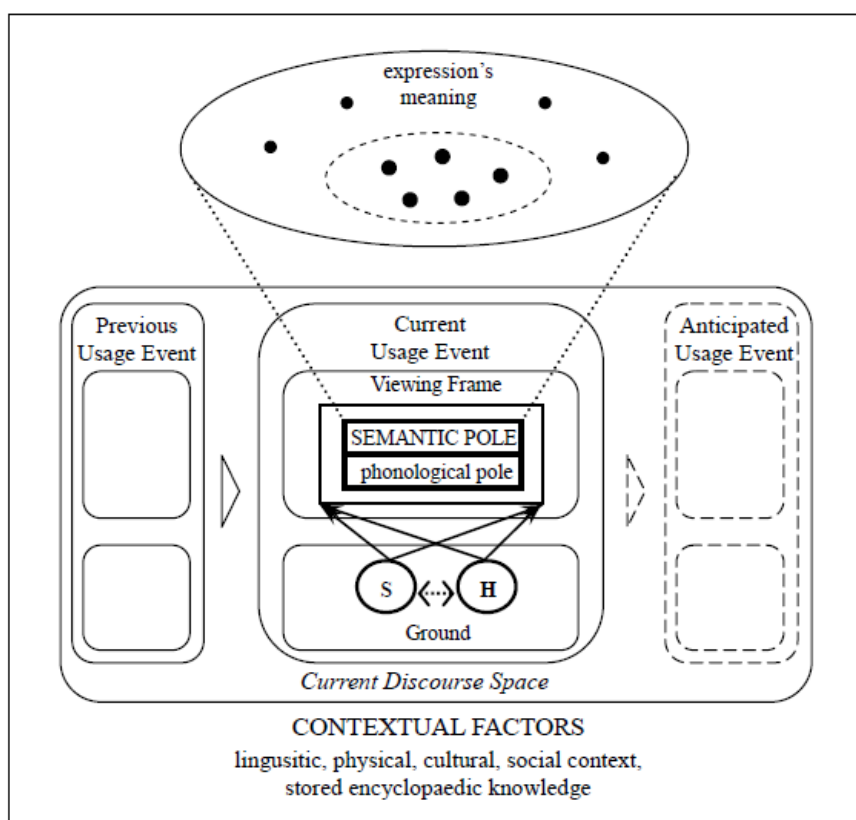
expression's meaning

Previous Usage Event

Current Usage Event

Viewing Frame

SEMANTIC POLE

phonological pole

S

H

Ground

Anticipated Usage Event

Current Discourse Space

CONTEXTUAL FACTORS
lingusitic, physical, cultural, social context, stored encyclopaedic knowledge